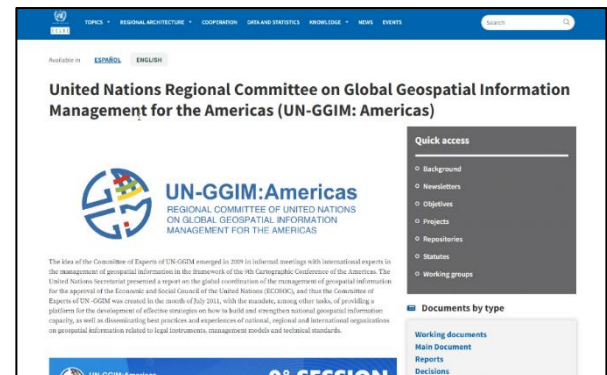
CEPAL

TOPICS REGIONAL ARCHITECTURE COOPERATION DATA AND STATISTICS KNOWLEDGE NEWS EVENTS

Search

Available in ESPAÑOL ENGLISH

United Nations Regional Committee on Global Geospatial Information Management for the Americas (UN-GGIM: Americas)

UN-GGIM:Americas
REGIONAL COMMITTEE OF UNITED NATIONS ON GLOBAL GEOSPATIAL INFORMATION MANAGEMENT FOR THE AMERICAS

The idea of the Committee of Experts of UN-GGIM emerged in 2009 in informal meetings with international experts in the management of geospatial information in the framework of the 9th Cartographic Conference of the Americas. The United Nations Secretariat presented a report on the global coordination of the management of geospatial information for the approval of the Economic and Social Council of the United Nations (ECOSOC), and thus the Committee of Experts of UN-GGIM was created in the month of July 2011, with the mandate, among other tasks, of providing a platform for the development of effective strategies on how to build and strengthen national geospatial information capacity, as well as disseminating best practices and experiences of national, regional and international organizations on geospatial information related to legal instruments, management models and technical standards.

Quick access

Background
Newsletters
Objectives
Projects
Repositories
Statutes
Working groups

Documents by type

Working documents
Main Document
Reports
Decisions

UN-GGIM: Americas
9° SESSION